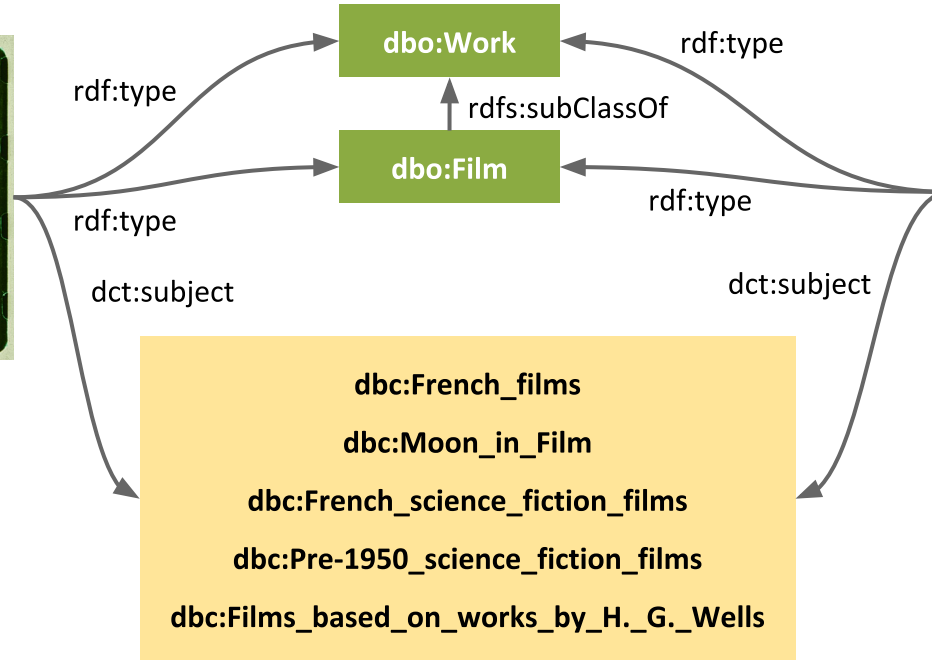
dbo:Work

rdf:type

rdf:type

rdfs:subClassOf

dbo:Film

rdf:type

rdf:type

dct:subject

dct:subject

dbc:French_films

dbc:Moon_in_Film

dbc:French_science_fiction_films

dbc:Pre-1950_science_fiction_films

dbc:Films_based_on_works_by_H._G._Wells